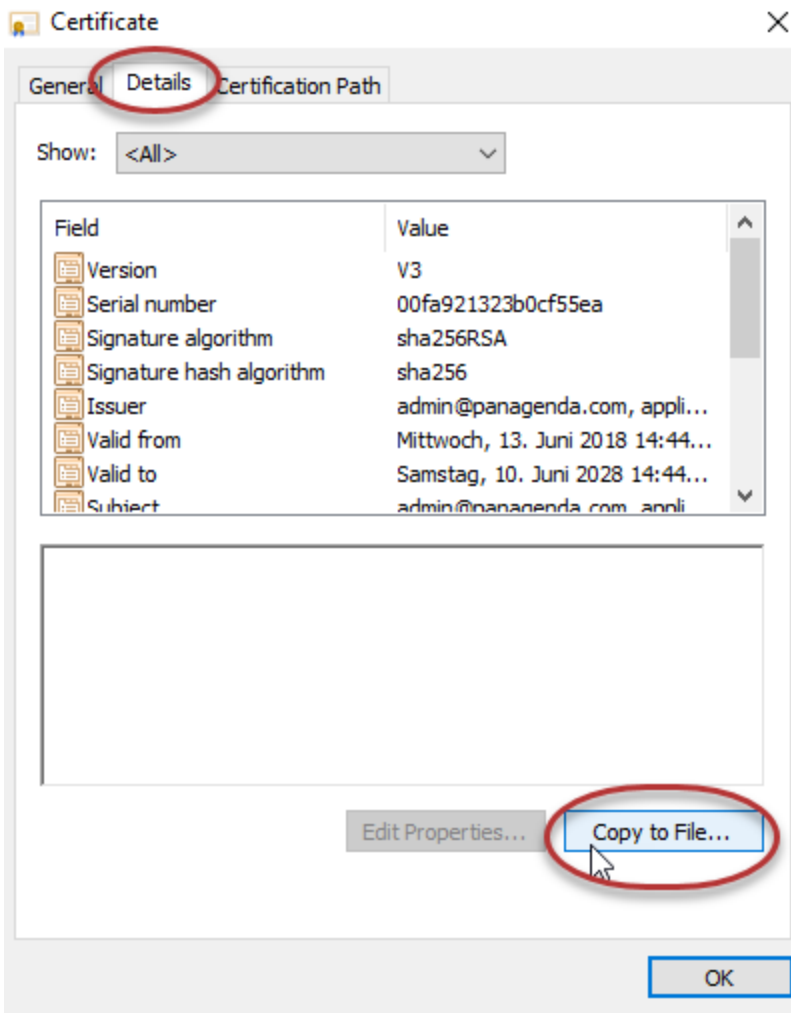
Certificate

General Details Certification Path

Show: <All>

| Field | Value |
|---|---|
| Version | V3 |
| Serial number | 00fa921323b0cf55ea |
| Signature algorithm | sha256RSA |
| Signature hash algorithm | sha256 |
| Issuer | admin@panagenda.com, appli... |
| Valid from | Mittwoch, 13. Juni 2018 14:44... |
| Valid to | Samstag, 10. Juni 2028 14:44... |
| Subject | admin@panagenda.com, appli |

Edit Properties... Copy to File...

OK